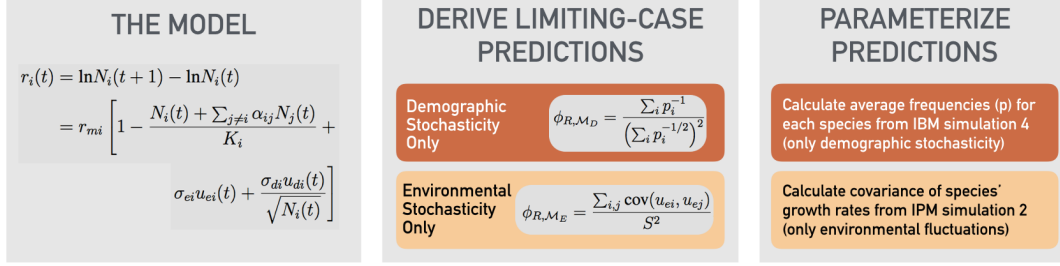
THE MODEL

$r_i(t) = \ln N_i(t+1) - \ln N_i(t)$
$= r_{mi} \left[ 1 - \frac{N_i(t) + \sum_{j \neq i} \alpha_{ij} N_j(t)}{K_i} + \sigma_{ei} u_{ei}(t) + \frac{\sigma_{di} u_{di}(t)}{\sqrt{N_i(t)}} \right]$

DERIVE LIMITING-CASE PREDICTIONS

Demographic Stochasticity Only

$\phi_{R,\mathcal{M}_D} = \frac{\sum_i p_i^{-1}}{\left(\sum_i p_i^{-1/2}\right)^2}$

Environmental Stochasticity Only

$\phi_{R,\mathcal{M}_E} = \frac{\sum_{i,j} \mathrm{cov}(u_{ei}, u_{ej})}{S^2}$

PARAMETERIZE PREDICTIONS

Calculate average frequencies (p) for each species from IBM simulation 4 (only demographic stochasticity)

Calculate covariance of species' growth rates from IPM simulation 2 (only environmental fluctuations)